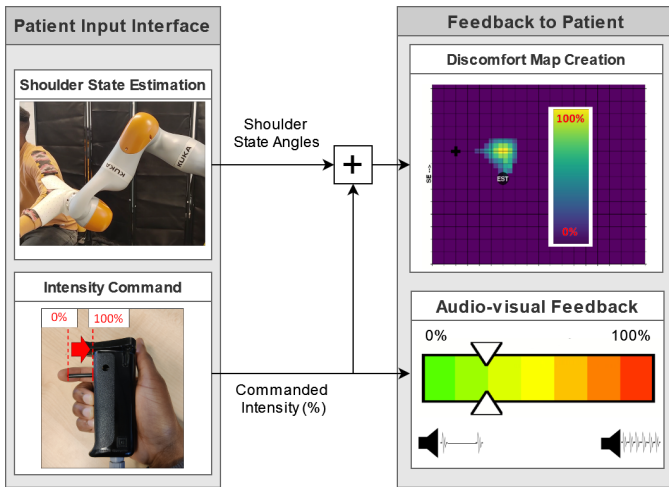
Patient Input Interface

Shoulder State Estimation

KUKA

KUKA

Intensity Command

0%

100%

Shoulder State Angles

+

Commanded Intensity (%)

Feedback to Patient

Discomfort Map Creation

100%

0%

SE→

EST

Audio-visual Feedback

0%

100%